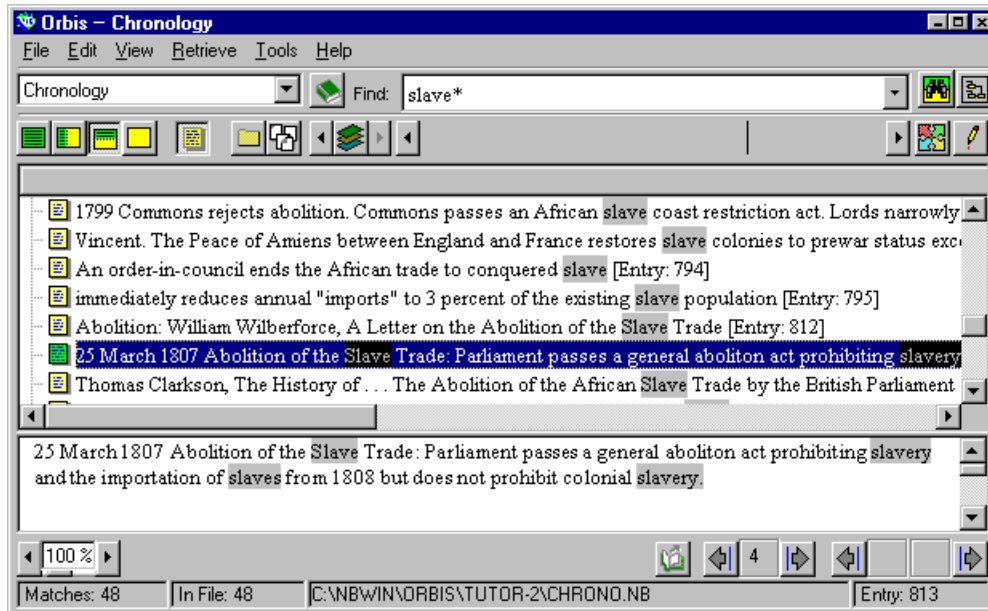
Orbis – Chronology

File Edit View Retrieve Tools Help

Chronology

Find: slave*

1799 Commons rejects abolition. Commons passes an African slave coast restriction act. Lords narrowly

Vincent. The Peace of Amiens between England and France restores slave colonies to prewar status exc

An order-in-council ends the African trade to conquered slave [Entry: 794]

immediately reduces annual "imports" to 3 percent of the existing slave population [Entry: 795]

Abolition: William Wilberforce, A Letter on the Abolition of the Slave Trade [Entry: 812]

25 March 1807 Abolition of the Slave Trade: Parliament passes a general aboliton act prohibiting slavery

Thomas Clarkson, The History of . . . The Abolition of the African Slave Trade by the British Parliament

25 March 1807 Abolition of the Slave Trade: Parliament passes a general aboliton act prohibiting slavery and the importation of slaves from 1808 but does not prohibit colonial slavery.

100 %

4

Matches: 48 | In File: 48 | C:\NBWIN\ORBIS\TUTOR-2\CHRONO.NB | Entry: 813